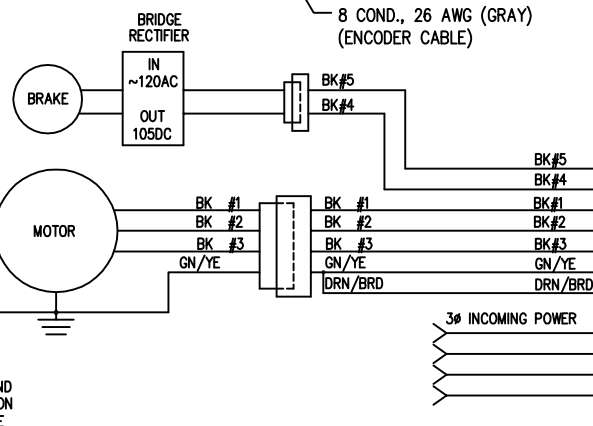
8 COND., 26 AWG (GRAY)
(ENCODER CABLE)

BRIDGE
RECTIFIER

IN
~120AC

OUT
105DC

BRAKE

BK#5
BK#4

BK#5
BK#4

MOTOR

BK #1
BK #2
BK #3
GN/YE

BK #1
BK #2
BK #3
GN/YE
DRN/BRD

BK#1
BK#2
BK#3
GN/YE
DRN/BRD

3ø INCOMING POWER

ND
ON
E